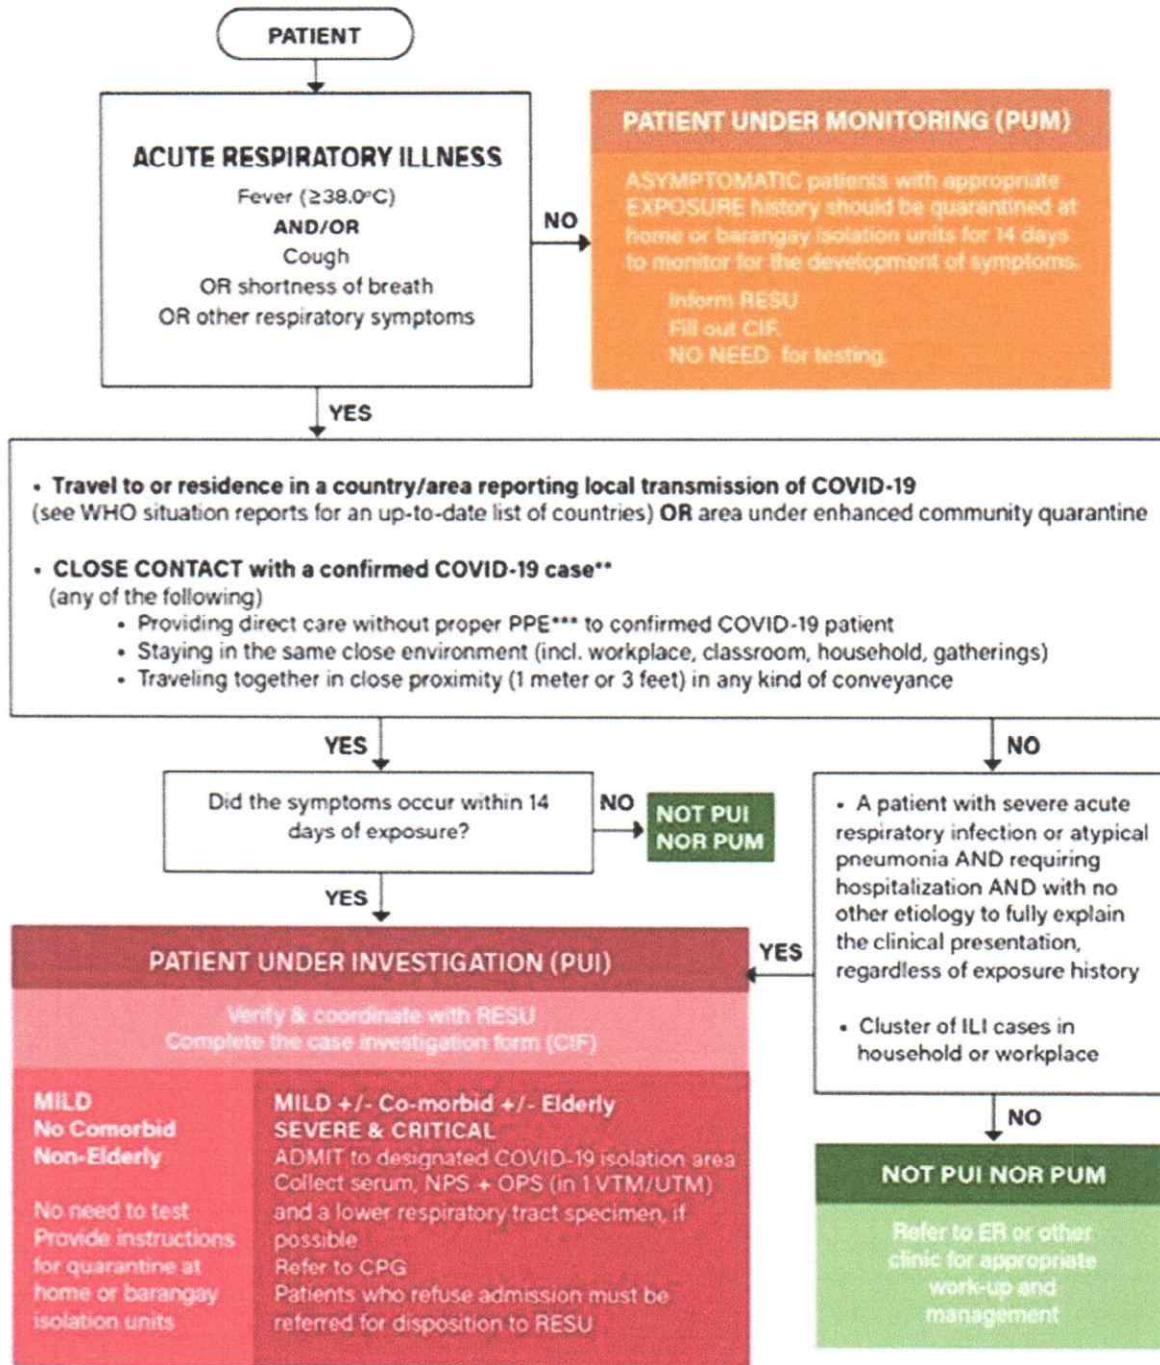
PATIENT

ACUTE RESPIRATORY ILLNESS
Fever (≥38.0°C)
AND/OR
Cough
OR shortness of breath
OR other respiratory symptoms

NO

PATIENT UNDER MONITORING (PUM)

ASYMPTOMATIC patients with appropriate EXPOSURE history should be quarantined at home or barangay isolation units for 14 days to monitor for the development of symptoms.

Inform RESU
Fill out CIF.
NO NEED for testing.

YES

• Travel to or residence in a country/area reporting local transmission of COVID-19
(see WHO situation reports for an up-to-date list of countries) OR area under enhanced community quarantine

• CLOSE CONTACT with a confirmed COVID-19 case**
(any of the following)
• Providing direct care without proper PPE*** to confirmed COVID-19 patient
• Staying in the same close environment (incl. workplace, classroom, household, gatherings)
• Traveling together in close proximity (1 meter or 3 feet) in any kind of conveyance

YES

NO

Did the symptoms occur within 14 days of exposure?

NO

NOT PUI NOR PUM

YES

• A patient with severe acute respiratory infection or atypical pneumonia AND requiring hospitalization AND with no other etiology to fully explain the clinical presentation, regardless of exposure history

• Cluster of ILI cases in household or workplace

YES

PATIENT UNDER INVESTIGATION (PUI)

Verify & coordinate with RESU
Complete the case investigation form (CIF)

MILD
No Comorbid
Non-Elderly

No need to test
Provide instructions for quarantine at home or barangay isolation units

MILD +/- Co-morbid +/- Elderly
SEVERE & CRITICAL
ADMIT to designated COVID-19 isolation area
Collect serum, NPS + OPS (in 1 VTM/UTM) and a lower respiratory tract specimen, if possible
Refer to CPG
Patients who refuse admission must be referred for disposition to RESU

NO

NOT PUI NOR PUM

Refer to ER or other clinic for appropriate work-up and management